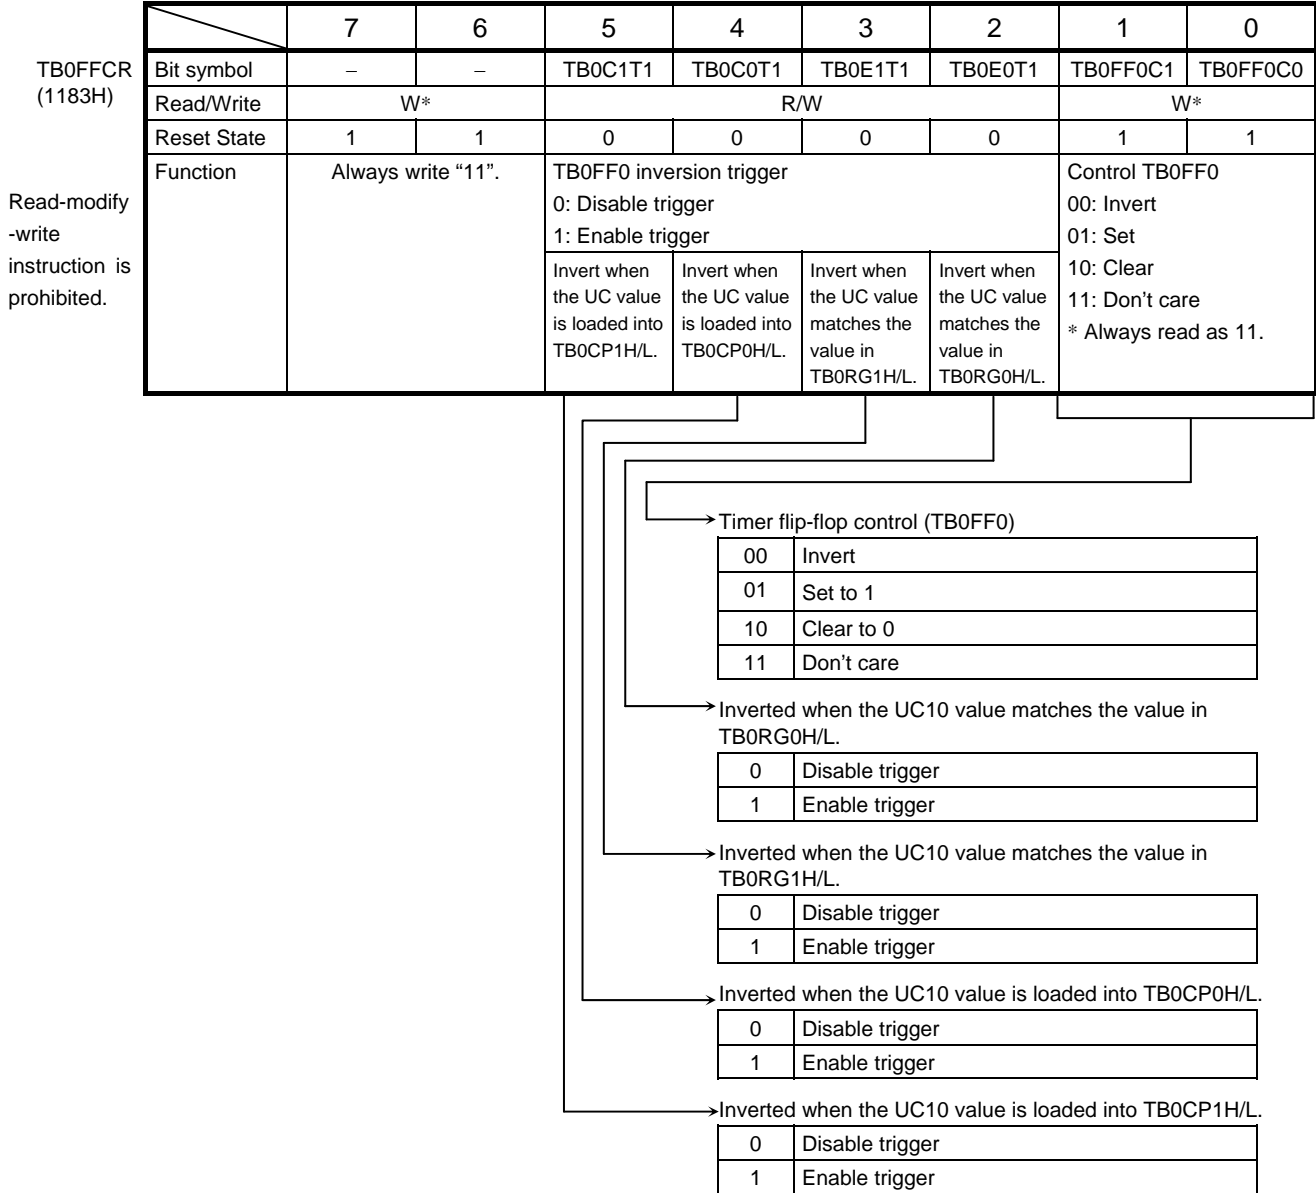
TB0FFCR
(1183H)

Read-modify -write instruction is prohibited.

| | 7 | 6 | 5 | 4 | 3 | 2 | 1 | 0 |
|---|---|---|---|---|---|---|---|---|
| Bit symbol | − | − | TB0C1T1 | TB0C0T1 | TB0E1T1 | TB0E0T1 | TB0FF0C1 | TB0FF0C0 |
| Read/Write | W* | | R/W | | | | W* | |
| Reset State | 1 | 1 | 0 | 0 | 0 | 0 | 1 | 1 |
| Function | Always write "11". | | TB0FF0 inversion trigger<br>0: Disable trigger<br>1: Enable trigger<br>Invert when the UC value is loaded into TB0CP1H/L. | Invert when the UC value is loaded into TB0CP0H/L. | Invert when the UC value matches the value in TB0RG1H/L. | Invert when the UC value matches the value in TB0RG0H/L. | Control TB0FF0<br>00: Invert<br>01: Set<br>10: Clear<br>11: Don't care<br>* Always read as 11. | |

Timer flip-flop control (TB0FF0)

| 00 | Invert |
|---|---|
| 01 | Set to 1 |
| 10 | Clear to 0 |
| 11 | Don't care |

Inverted when the UC10 value matches the value in TB0RG0H/L.

| 0 | Disable trigger |
|---|---|
| 1 | Enable trigger |

Inverted when the UC10 value matches the value in TB0RG1H/L.

| 0 | Disable trigger |
|---|---|
| 1 | Enable trigger |

Inverted when the UC10 value is loaded into TB0CP0H/L.

| 0 | Disable trigger |
|---|---|
| 1 | Enable trigger |

Inverted when the UC10 value is loaded into TB0CP1H/L.

| 0 | Disable trigger |
|---|---|
| 1 | Enable trigger |